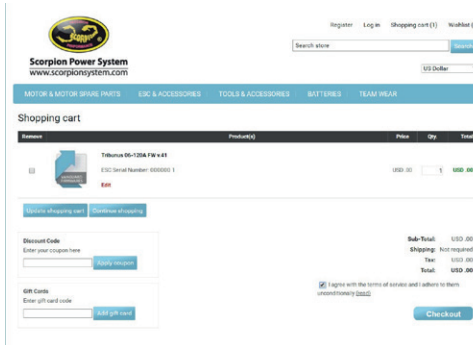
Scorpion

Scorpion Power System
www.scorpionsystem.com

Register Log in Shopping cart (1) Wishlist (

Search store Search

US Dollar

MOTOR & MOTOR SPARE PARTS ESC & ACCESSORIES TOOLS & ACCESSORIES BATTERIES TEAM WEAR

Shopping cart

| Remove | Product(s) | Price | Qty. | Total |
|---|---|---|---|---|
| ☐ | Tribunus 06-120A FW v.41<br>ESC Serial Number: 000000 1<br>Edit | USD .00 | 1 | USD .00 |

Update shopping cart Continue shopping

Discount Code
Enter your coupon here
Apply coupon

Gift Cards
Enter gift card code
Add gift card

Sub-Total: USD .00
Shipping: Not required
Tax: USD .00
Total: USD .00

I agree with the terms of service and I adhere to them unconditionally (read)

Checkout